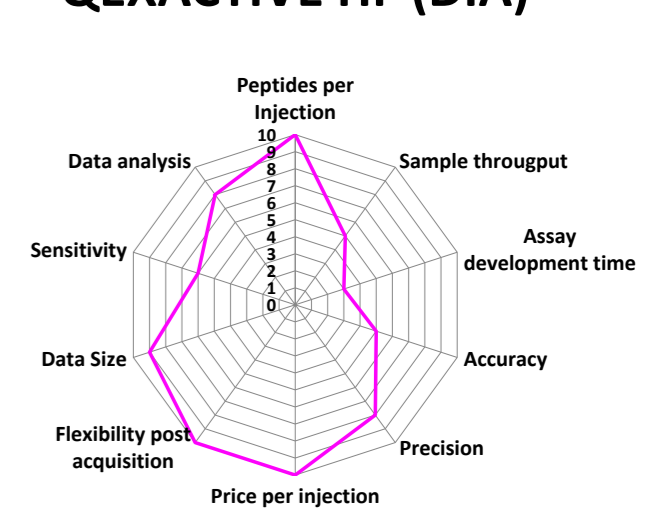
QEXACTIVE HF (DIA)

Peptides per Injection

10
9
8
7
6
5
4
3
2
1
0

Sample througput

Assay development time

Accuracy

Precision

Price per injection

Flexibility post acquisition

Data Size

Sensitivity

Data analysis